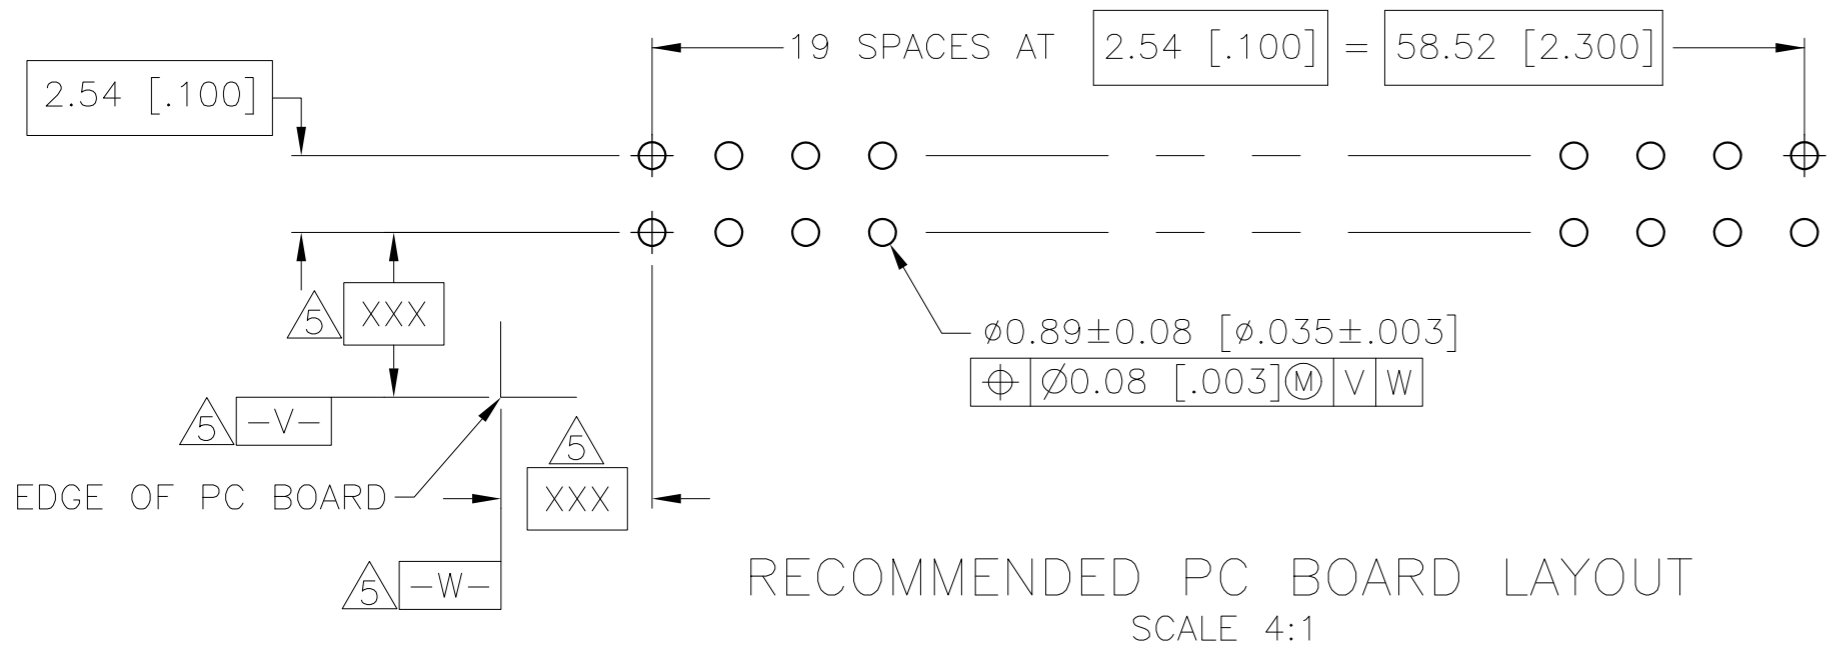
19 SPACES AT 2.54 [.100] = 58.52 [2.300]

2.54 [.100]

5 XXX

5 -V-

EDGE OF PC BOARD

5 XXX

5 -W-

$\phi$0.89$\pm$0.08 [$\phi$.035$\pm$.003]

$\oplus$ $\emptyset$0.08 [.003] Ⓜ V W

RECOMMENDED PC BOARD LAYOUT
SCALE 4:1